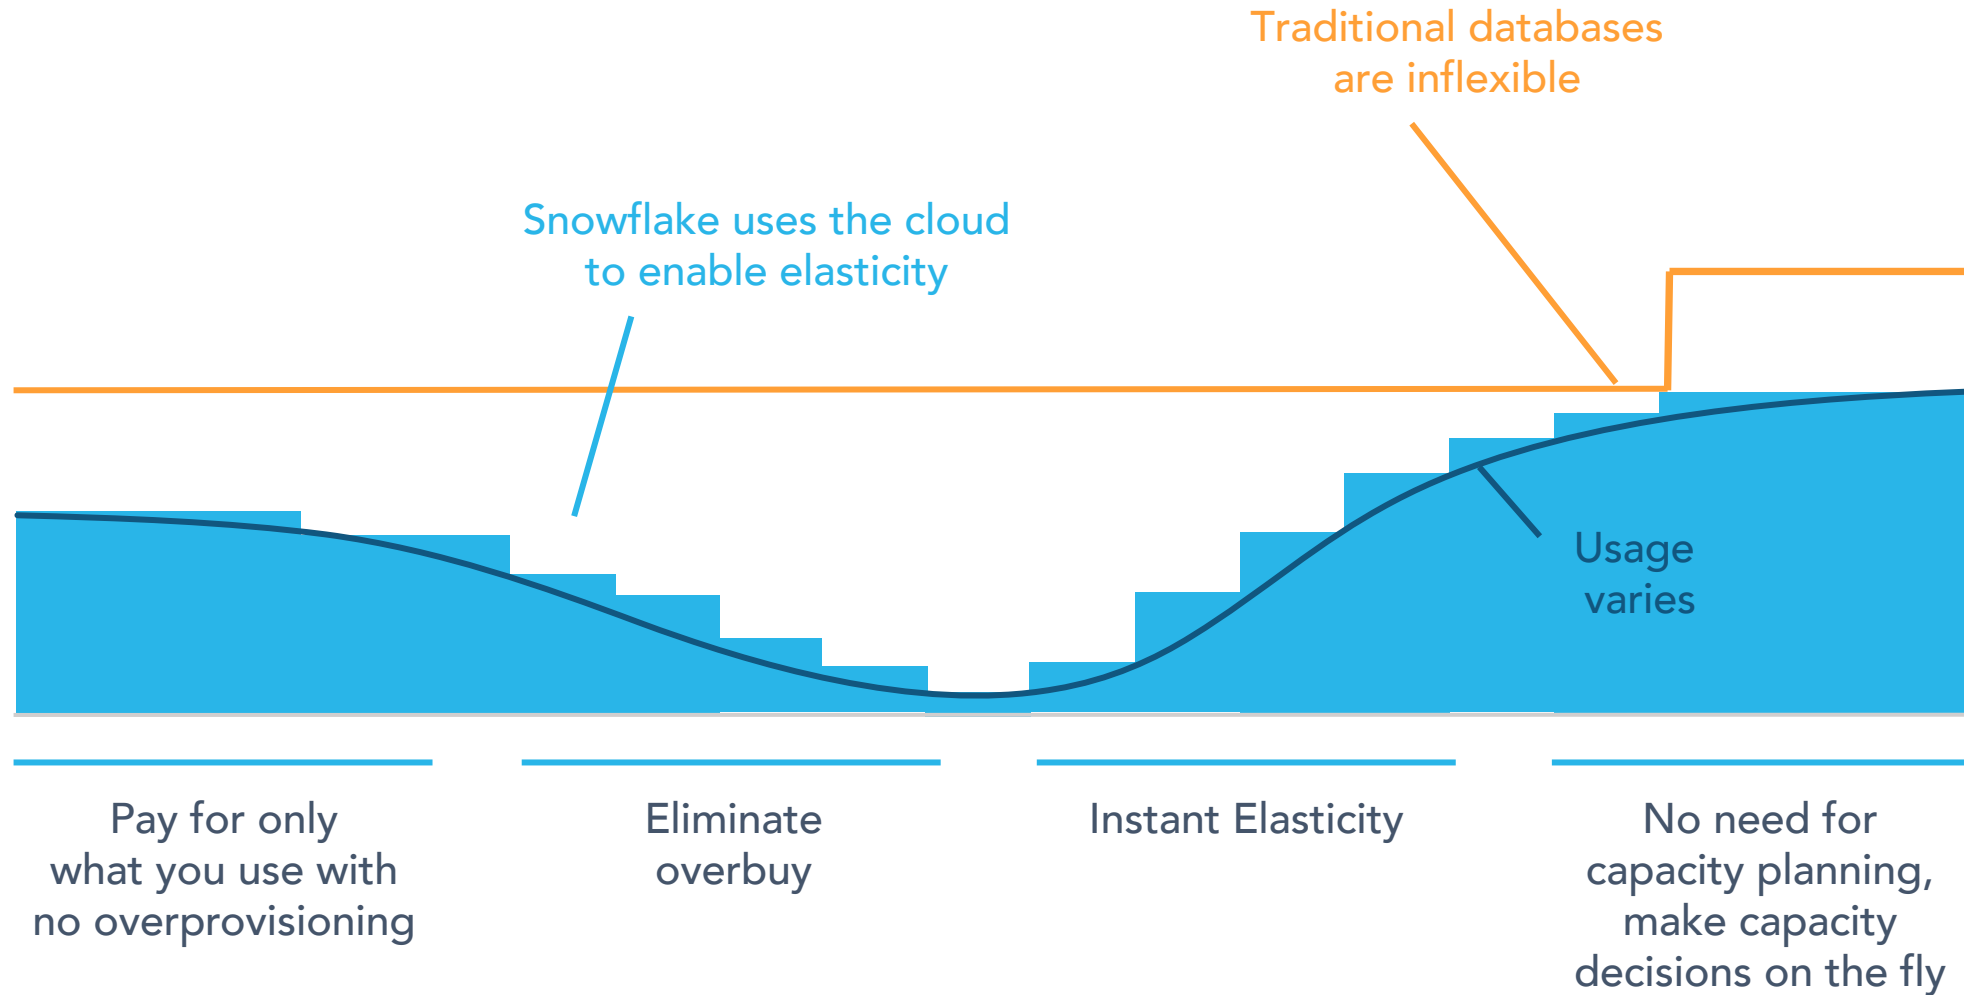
Traditional databases are inflexible

Snowflake uses the cloud to enable elasticity

Usage varies

Pay for only what you use with no overprovisioning

Eliminate overbuy

Instant Elasticity

No need for capacity planning, make capacity decisions on the fly